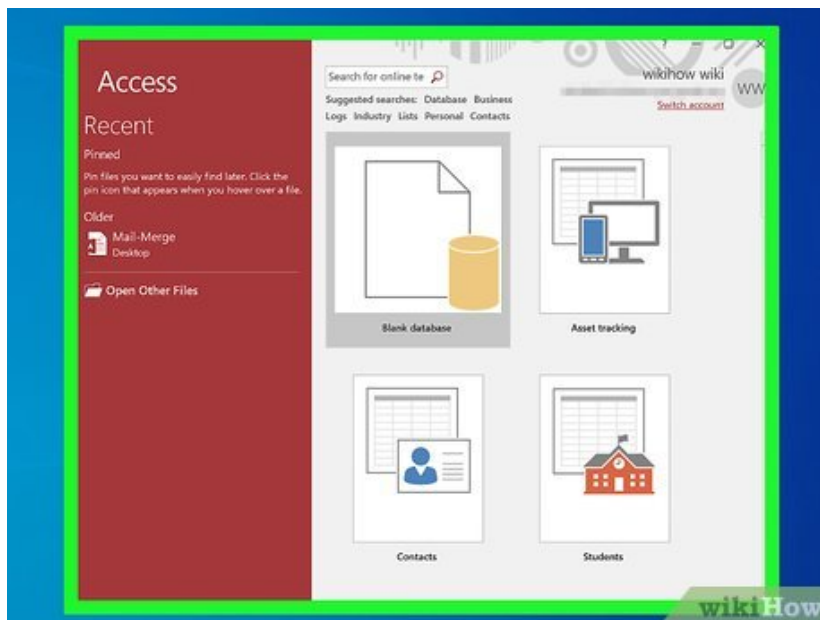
Access

Recent

Pinned

Pin files you want to easily find later. Click the pin icon that appears when you hover over a file.

Older

Mail-Merge
Desktop

Open Other Files

Search for online te

Suggested searches: Database Business Logs Industry Lists Personal Contacts

? — □ ×

wikihow wiki

Switch account

WW

Blank database

Asset tracking

Contacts

Students

wikiHow